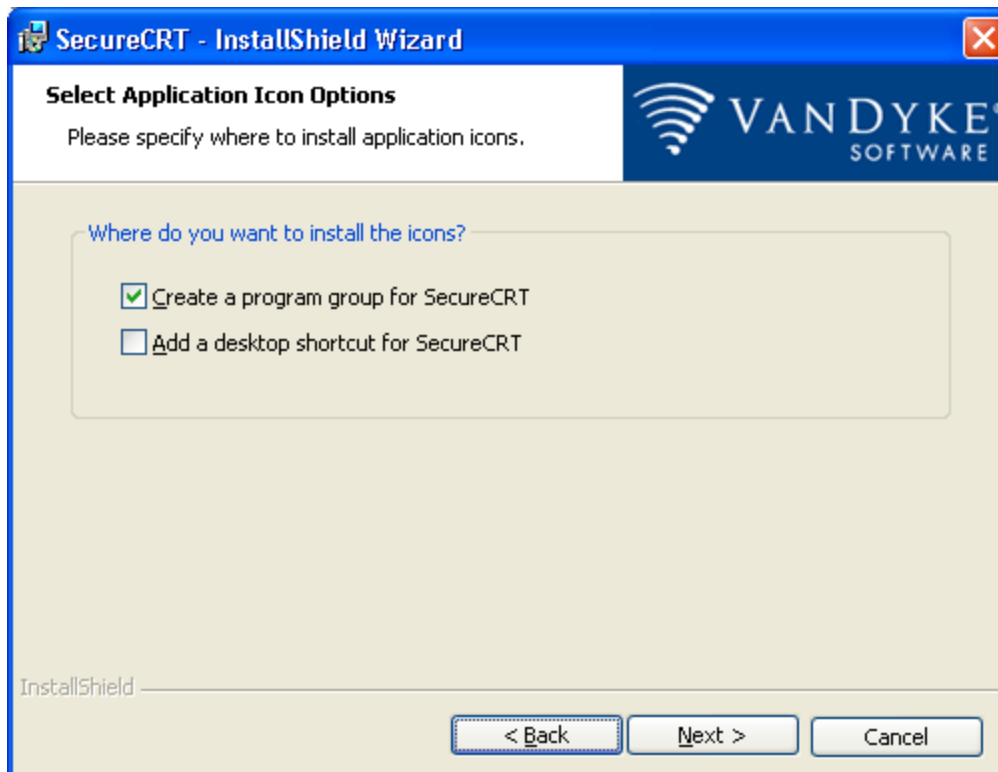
SecureCRT - InstallShield Wizard

Select Application Icon Options

Please specify where to install application icons.

VANDYKE® SOFTWARE

Where do you want to install the icons?

Create a program group for SecureCRT

Add a desktop shortcut for SecureCRT

InstallShield

< Back

Next >

Cancel